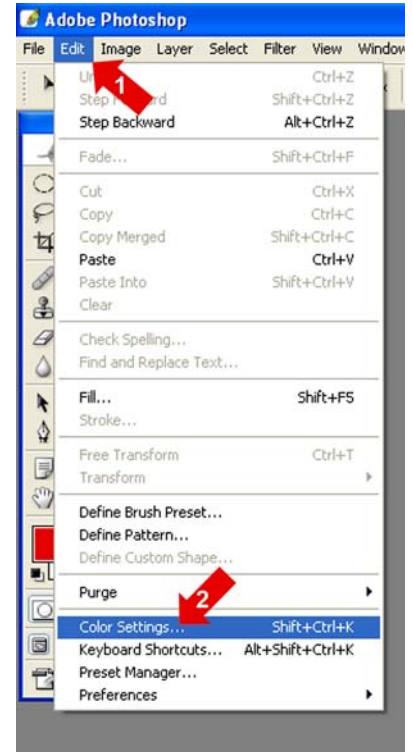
Adobe Photoshop

File Edit Image Layer Select Filter View Window

Un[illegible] Ctrl+Z
Step F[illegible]rd Shift+Ctrl+Z
Step Backward Alt+Ctrl+Z

Fade... Shift+Ctrl+F

Cut Ctrl+X
Copy Ctrl+C
Copy Merged Shift+Ctrl+C
Paste Ctrl+V
Paste Into Shift+Ctrl+V
Clear

Check Spelling...
Find and Replace Text...

Fill... Shift+F5
Stroke...

Free Transform Ctrl+T
Transform

Define Brush Preset...
Define Pattern...
Define Custom Shape...

Purge

Color Settings... Shift+Ctrl+K
Keyboard Shortcuts... Alt+Shift+Ctrl+K
Preset Manager...
Preferences

1

2